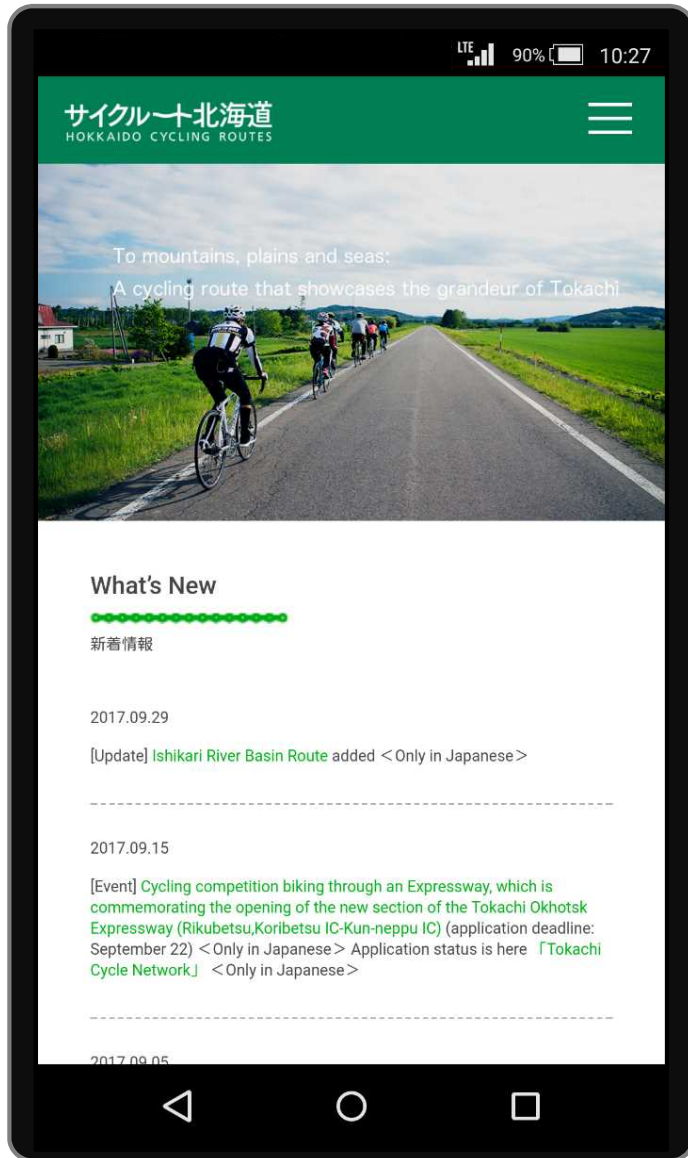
LTE 90% 10:27

サイクル十北海道
HOKKAIDO CYCLING ROUTES

To mountains, plains and seas:
A cycling route that showcases the grandeur of Tokachi

What's New
新着情報

2017.09.29

[Update] Ishikari River Basin Route added <Only in Japanese>

2017.09.15

[Event] Cycling competition biking through an Expressway, which is commemorating the opening of the new section of the Tokachi Okhotsk Expressway (Rikubetsu,Koribetsu IC-Kun-neppu IC) (application deadline: September 22) <Only in Japanese> Application status is here 「Tokachi Cycle Network」 <Only in Japanese>

2017.09.05